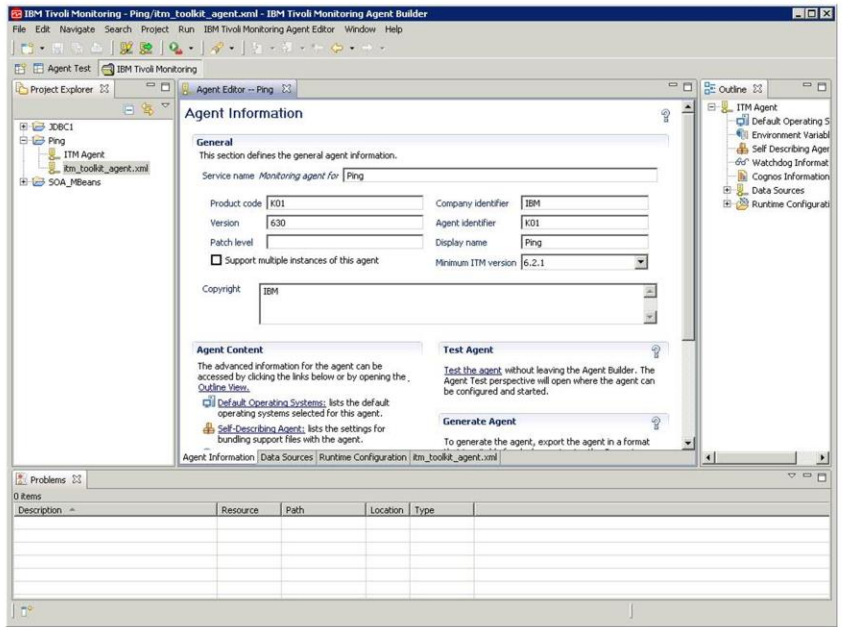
IBM Tivoli Monitoring - Ping/itm_toolkit_agent.xml - IBM Tivoli Monitoring Agent Builder

File Edit Navigate Search Project Run IBM Tivoli Monitoring Agent Editor Window Help

Agent Test | IBM Tivoli Monitoring

Project Explorer

JDBC1
Ping
ITM Agent
itm_toolkit_agent.xml
SOA_MBeans

Agent Editor -- Ping

Agent Information

General
This section defines the general agent information.

Service name *Monitoring agent for* Ping

Product code K01
Version 630
Patch level
Support multiple instances of this agent

Company identifier IBM
Agent identifier K01
Display name Ping
Minimum ITM version 6.2.1

Copyright IBM

Agent Content
The advanced information for the agent can be accessed by clicking the links below or by opening the Outline View.

Default Operating Systems: lists the default operating systems selected for this agent.

Self-Describing Agent: lists the settings for bundling support files with the agent.

Test Agent
Test the agent without leaving the Agent Builder. The Agent Test perspective will open where the agent can be configured and started.

Generate Agent
To generate the agent, export the agent in a format

Agent Information | Data Sources | Runtime Configuration | itm_toolkit_agent.xml

Outline

ITM Agent
Default Operating S
Environment Variabl
Self Describing Ager
Watchdog Informat
Cognos Information
Data Sources
Runtime Configurati

Problems

0 items

| Description | Resource | Path | Location | Type |
|---|---|---|---|---|